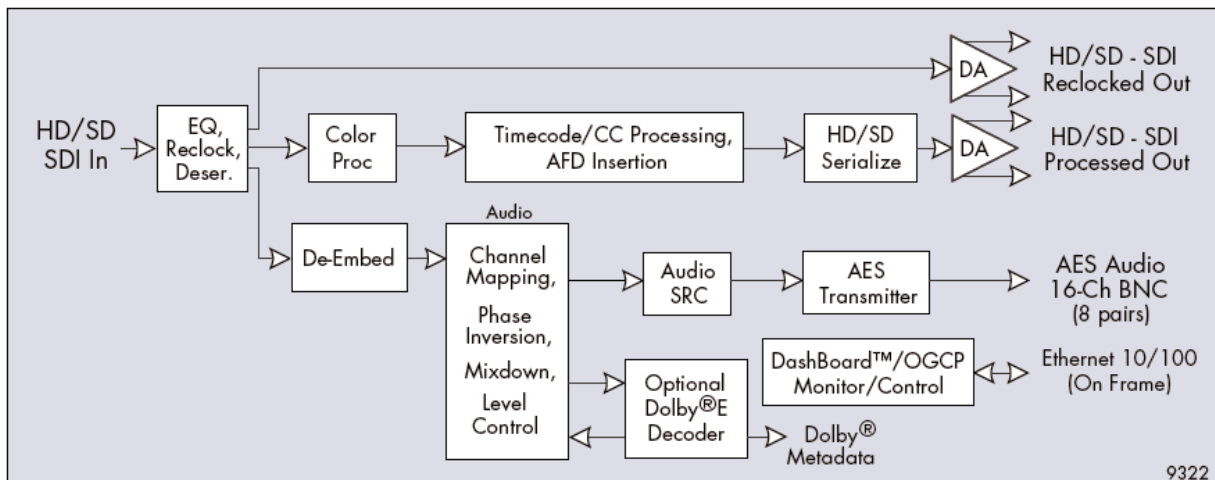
HD/SD SDI In

EQ, Reclock, Deser.

DA

HD/SD - SDI Reclocked Out

Color Proc

Timecode/CC Processing, AFD Insertion

HD/SD Serialize

DA

HD/SD - SDI Processed Out

De-Embed

Audio

Channel Mapping, Phase Inversion, Mixdown, Level Control

Audio SRC

AES Transmitter

AES Audio 16-Ch BNC (8 pairs)

DashBoard™/OGCP Monitor/Control

Ethernet 10/100 (On Frame)

Optional Dolby®E Decoder

Dolby® Metadata

9322